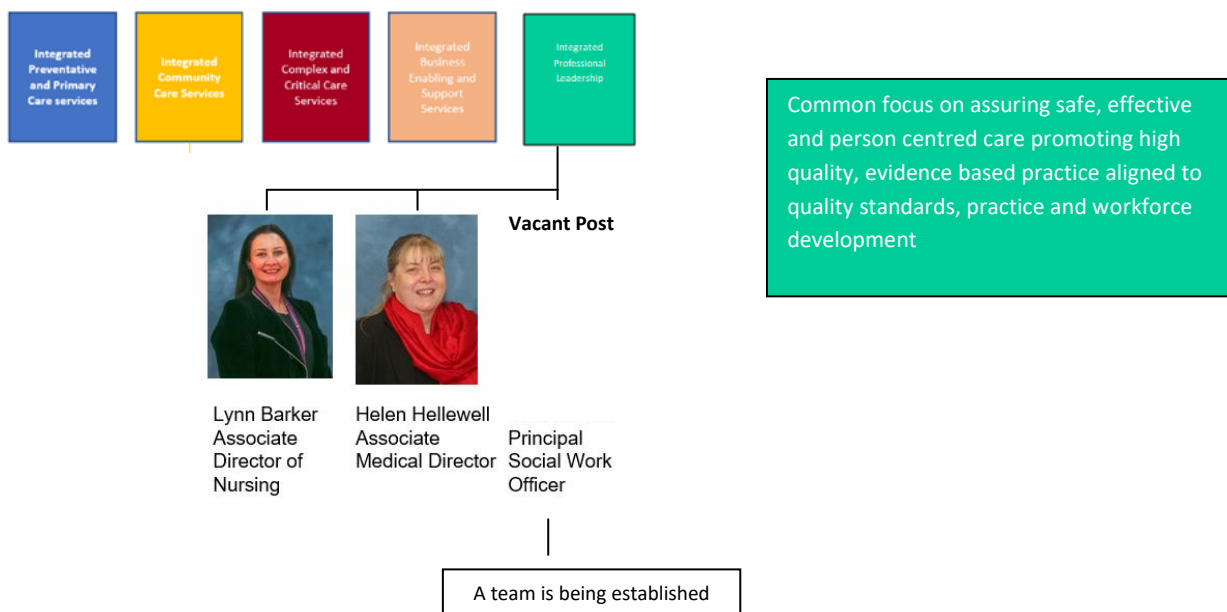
Integrated Preventative and Primary Care services

Integrated Community Care Services

Integrated Complex and Critical Care Services

Integrated Business Enabling and Support Services

Integrated Professional Leadership

Common focus on assuring safe, effective and person centred care promoting high quality, evidence based practice aligned to quality standards, practice and workforce development

Vacant Post

Lynn Barker Associate Director of Nursing

Helen Hellewell Associate Medical Director

Principal Social Work Officer

A team is being established